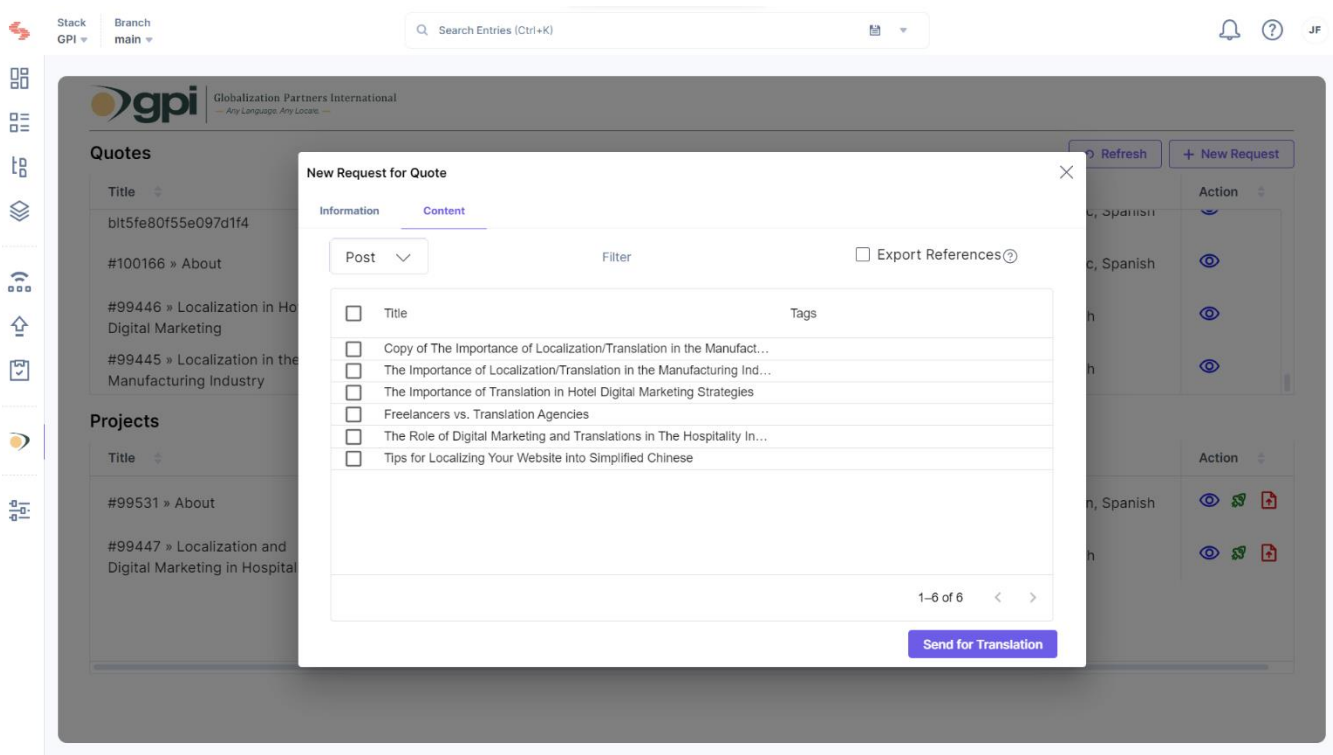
Stack GPI
Branch main
Search Entries (Ctrl+K)
JF

gpi Globalization Partners International
— Any Language. Any Locale. —

Quotes
Refresh
+ New Request

| Title | | Action |
|---|---|---|
| blt5fe80f55e097d1f4 | c, Spanish | |
| #100166 » About | c, Spanish | |
| #99446 » Localization in Ho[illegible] Digital Marketing | h | |
| #99445 » Localization in the Manufacturing Industry | h | |

Projects

| Title | | Action |
|---|---|---|
| #99531 » About | n, Spanish | |
| #99447 » Localization and Digital Marketing in Hospital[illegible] | h | |

New Request for Quote
Information
Content
Post
Filter
Export References

| Title | Tags |
|---|---|
| Copy of The Importance of Localization/Translation in the Manufact… | |
| The Importance of Localization/Translation in the Manufacturing Ind… | |
| The Importance of Translation in Hotel Digital Marketing Strategies | |
| Freelancers vs. Translation Agencies | |
| The Role of Digital Marketing and Translations in The Hospitality In… | |
| Tips for Localizing Your Website into Simplified Chinese | |

1–6 of 6
Send for Translation